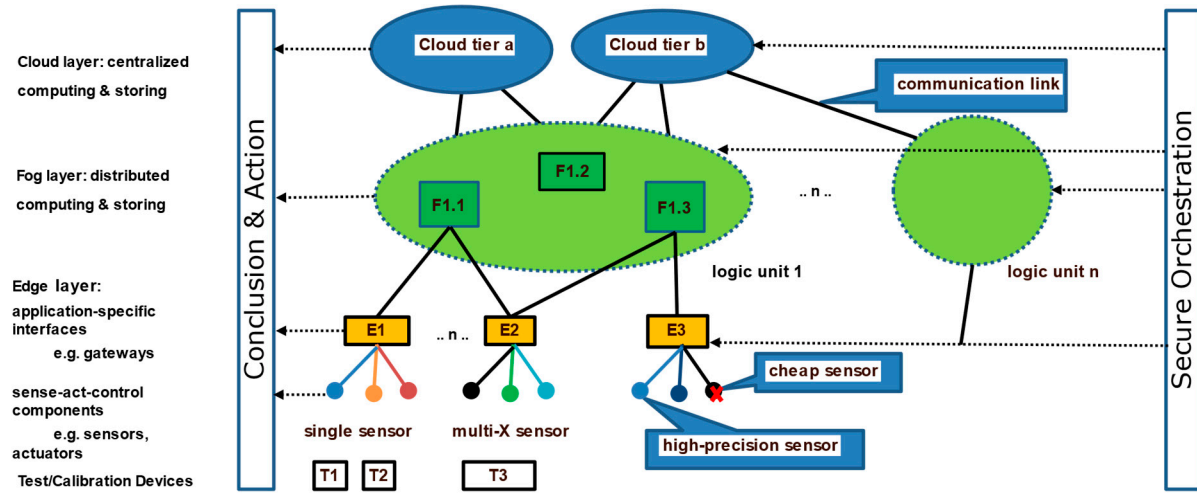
Cloud layer: centralized computing & storing

Fog layer: distributed computing & storing

Edge layer: application-specific interfaces
e.g. gateways

sense-act-control components
e.g. sensors, actuators

Test/Calibration Devices

Conclusion & Action

Cloud tier a

Cloud tier b

communication link

F1.2

F1.1

F1.3

.. n ..

logic unit 1

logic unit n

E1

.. n ..

E2

E3

cheap sensor

single sensor

multi-X sensor

high-precision sensor

T1

T2

T3

Secure Orchestration